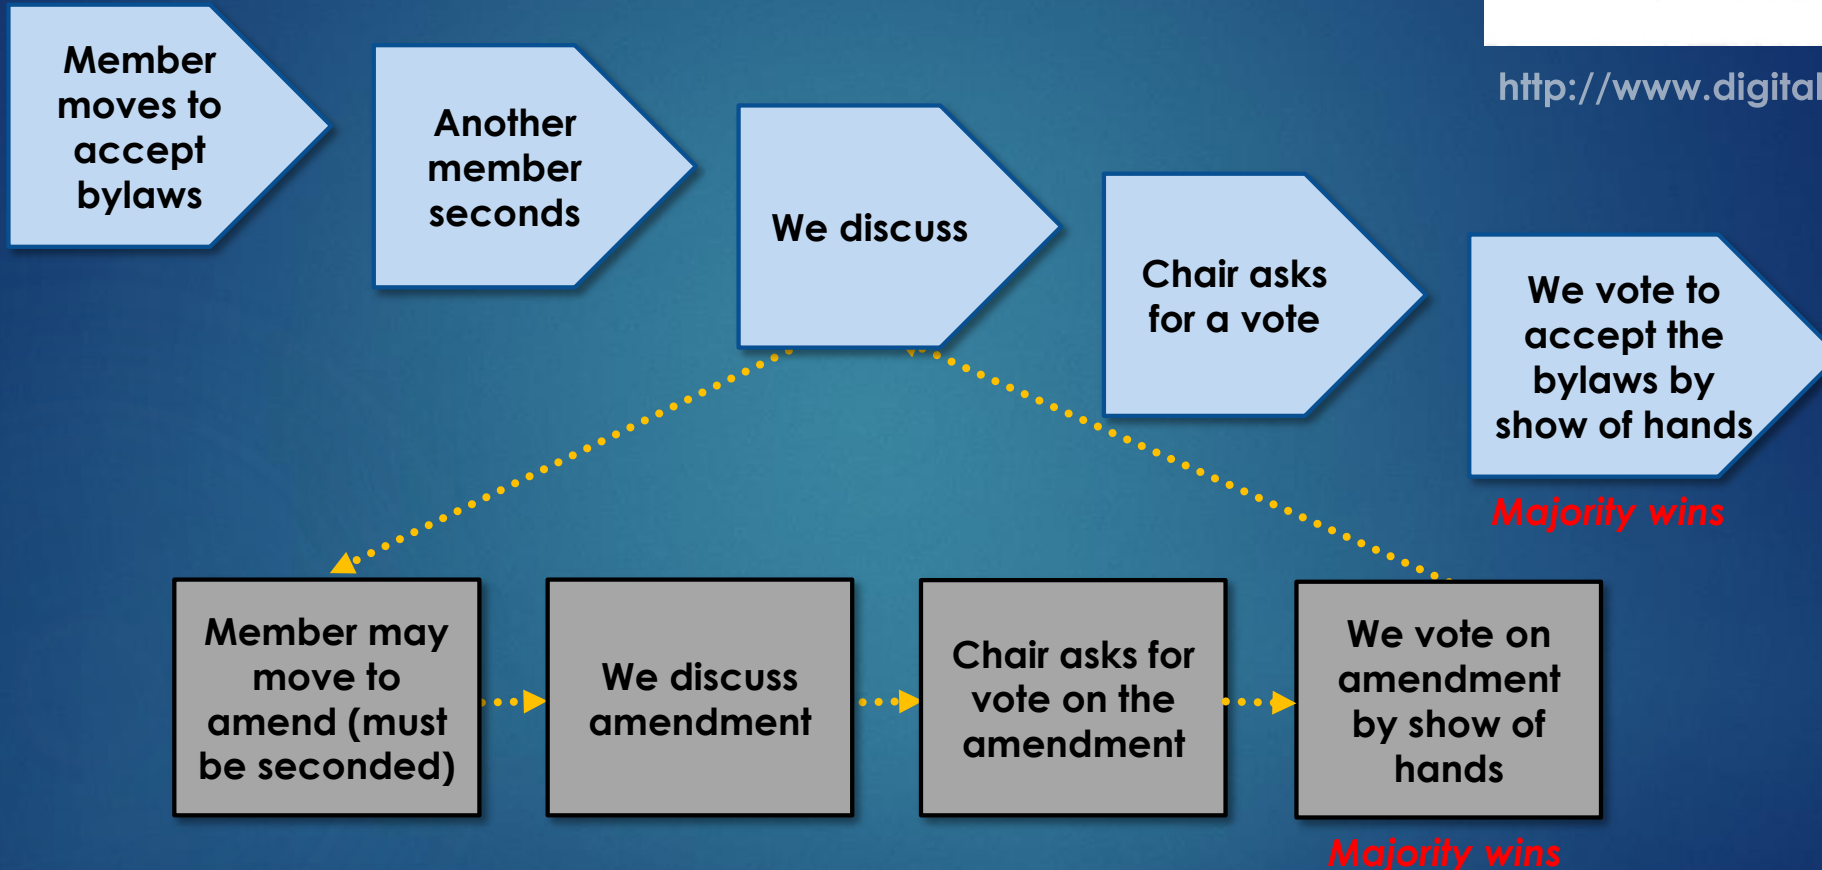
Member moves to accept bylaws

Another member seconds

We discuss

Chair asks for a vote

We vote to accept the bylaws by show of hands

http://www.digital

Majority wins

Member may move to amend (must be seconded)

We discuss amendment

Chair asks for vote on the amendment

We vote on amendment by show of hands

Majority wins